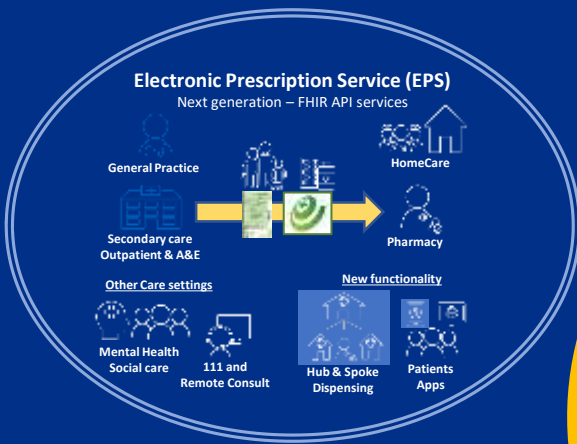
Electronic Prescription Service (EPS)
Next generation – FHIR API services

General Practice

HomeCare

Secondary care
Outpatient & A&E

Pharmacy

Other Care settings

New functionality

Mental Health
Social care

111 and
Remote Consult

Hub & Spoke
Dispensing

Patients
Apps